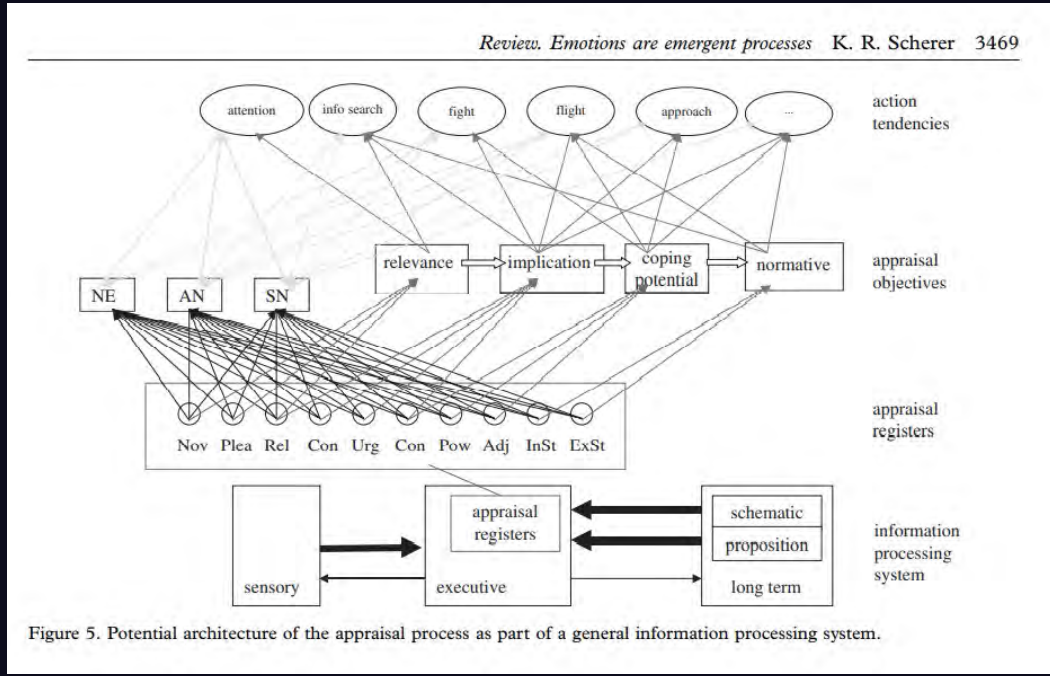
Review. Emotions are emergent processes K. R. Scherer 3469

attention

info search

fight

flight

approach

...

action tendencies

relevance

implication

coping potential

normative

appraisal objectives

NE

AN

SN

Nov Plea Rel Con Urg Con Pow Adj InSt ExSt

appraisal registers

appraisal registers

schematic

proposition

sensory

executive

long term

information processing system

Figure 5. Potential architecture of the appraisal process as part of a general information processing system.